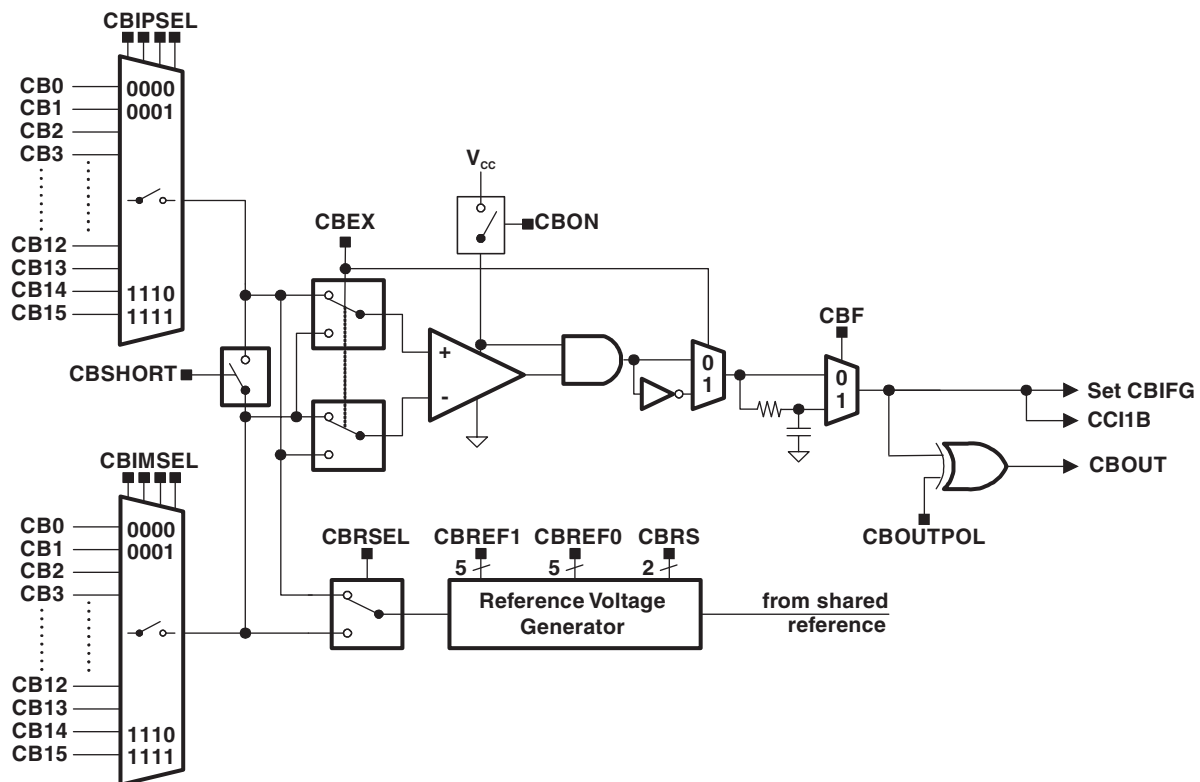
CBIPSEL

CB0
CB1
CB2
CB3
CB12
CB13
CB14
CB15

0000
0001
1110
1111

$V_{CC}$

CBEX

CBON

CBF

+
-

0
1

0
1

Set CBIFG
CCI1B

CBSHORT

CBOUT

CBIMSEL

CBOUTPOL

CB0
CB1
CB2
CB3
CB12
CB13
CB14
CB15

0000
0001
1110
1111

CBRSEL
CBREF1
CBREF0
CBRS
5
5
2

Reference Voltage Generator

from shared reference